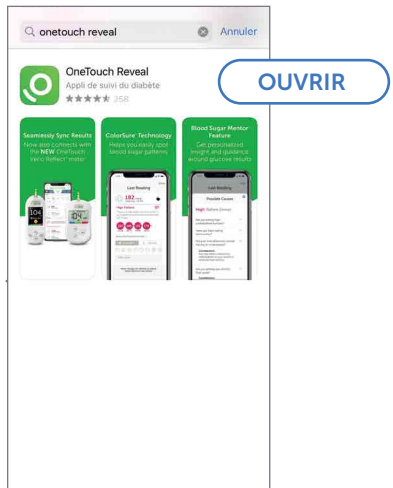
onetouch reveal

Annuler

OneTouch Reveal

Appli de suivi du diabète

★★★★★ 258

OUVRIR

Seamlessly Sync Results

Now also connects with the NEW OneTouch Verio Reflect® meter

104

104

ColorSure® Technology

Helps you easily spot blood sugar patterns

Last Reading

182

High Pattern

Blood Sugar Mentor Feature

Get personalized insight and guidance around glucose results

Last Reading

Possible Causes

High Pattern (Dinner)

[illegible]